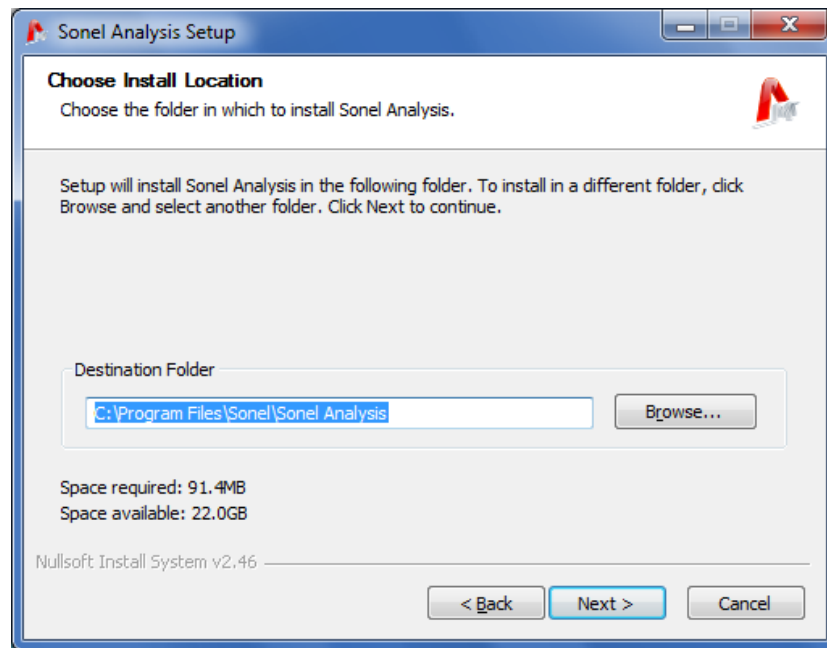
Sonel Analysis Setup

Choose Install Location

Choose the folder in which to install Sonel Analysis.

Setup will install Sonel Analysis in the following folder. To install in a different folder, click Browse and select another folder. Click Next to continue.

Destination Folder

C:\Program Files\Sonel\Sonel Analysis

Browse...

Space required: 91.4MB

Space available: 22.0GB

Nullsoft Install System v2.46

< Back

Next >

Cancel